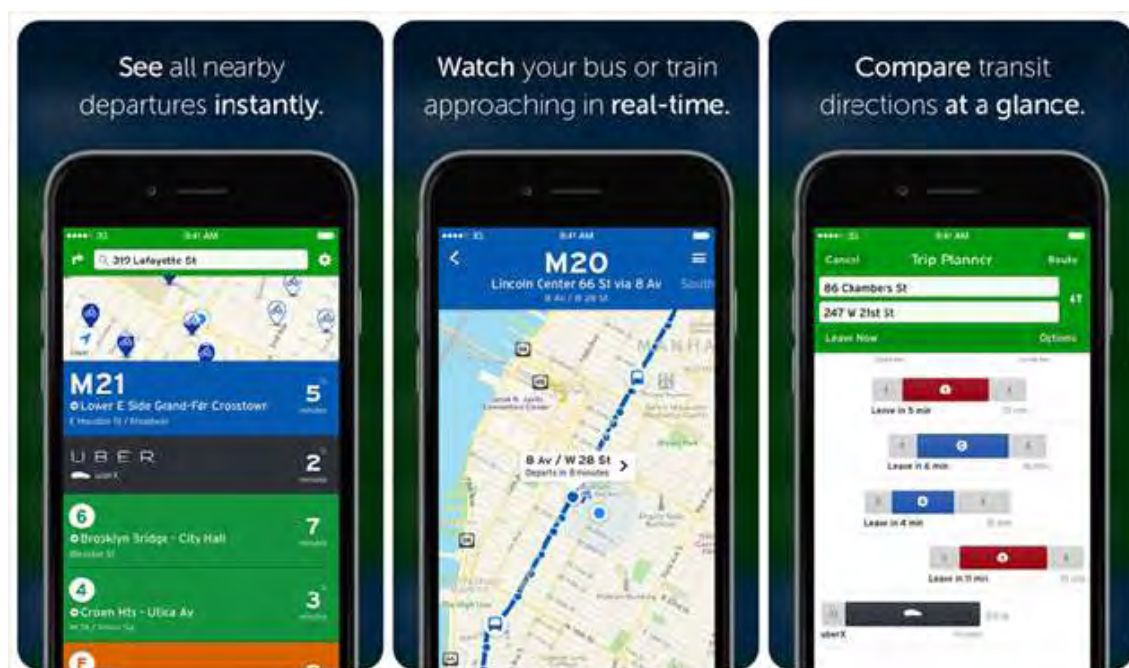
See all nearby departures instantly.

9:41 AM
319 Lafayette St

M21
Lower E Side Grand-Fdr Crosstown
E Houston St / Broadway
5
minutes

UBER
uberX
2
minutes

6
Brooklyn Bridge - City Hall
Bleecker St
7
minutes

4
Crown Hts - Utica Av
3
minutes

Watch your bus or train approaching in real-time.

9:41 AM
M20
Lincoln Center 66 St via 8 Av
8 Av / W 28 St
South

8 Av / W 28 St
Departs in 8 minutes

Compare transit directions at a glance.

9:41 AM
Cancel
Trip Planner
Route
86 Chambers St
247 W 21st St
Leave Now
Options

Leave in 5 min
Leave in 6 min
Leave in 4 min
Leave in 11 min
uberX